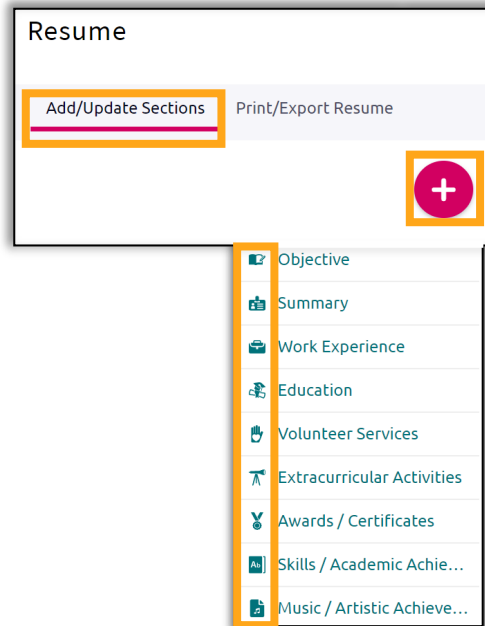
Resume

Add/Update Sections

Print/Export Resume

+

Objective

Summary

Work Experience

Education

Volunteer Services

Extracurricular Activities

Awards / Certificates

Skills / Academic Achie…

Music / Artistic Achieve…